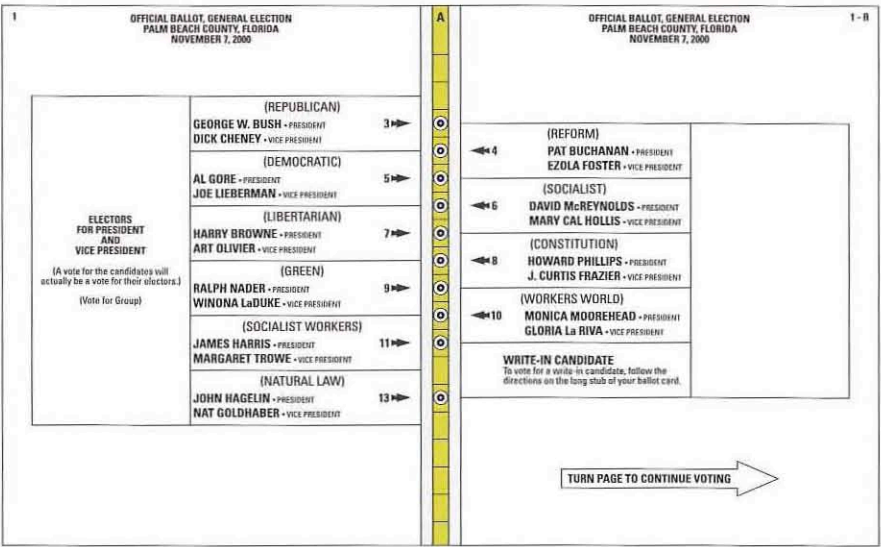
1

OFFICIAL BALLOT, GENERAL ELECTION
PALM BEACH COUNTY, FLORIDA
NOVEMBER 7, 2000

ELECTORS FOR PRESIDENT AND VICE PRESIDENT

(A vote for the candidates will actually be a vote for their electors.)

(Vote for Group)

(REPUBLICAN)
GEORGE W. BUSH • PRESIDENT
DICK CHENEY • VICE PRESIDENT
3

(DEMOCRATIC)
AL GORE • PRESIDENT
JOE LIEBERMAN • VICE PRESIDENT
5

(LIBERTARIAN)
HARRY BROWNE • PRESIDENT
ART OLIVIER • VICE PRESIDENT
7

(GREEN)
RALPH NADER • PRESIDENT
WINONA LaDUKE • VICE PRESIDENT
9

(SOCIALIST WORKERS)
JAMES HARRIS • PRESIDENT
MARGARET TROWE • VICE PRESIDENT
11

(NATURAL LAW)
JOHN HAGELIN • PRESIDENT
NAT GOLDHABER • VICE PRESIDENT
13

A

OFFICIAL BALLOT, GENERAL ELECTION
PALM BEACH COUNTY, FLORIDA
NOVEMBER 7, 2000

1 - B

4
(REFORM)
PAT BUCHANAN • PRESIDENT
EZOLA FOSTER • VICE PRESIDENT

6
(SOCIALIST)
DAVID McREYNOLDS • PRESIDENT
MARY CAL HOLLIS • VICE PRESIDENT

8
(CONSTITUTION)
HOWARD PHILLIPS • PRESIDENT
J. CURTIS FRAZIER • VICE PRESIDENT

10
(WORKERS WORLD)
MONICA MOOREHEAD • PRESIDENT
GLORIA La RIVA • VICE PRESIDENT

WRITE-IN CANDIDATE
To vote for a write-in candidate, follow the directions on the long stub of your ballot card.

TURN PAGE TO CONTINUE VOTING